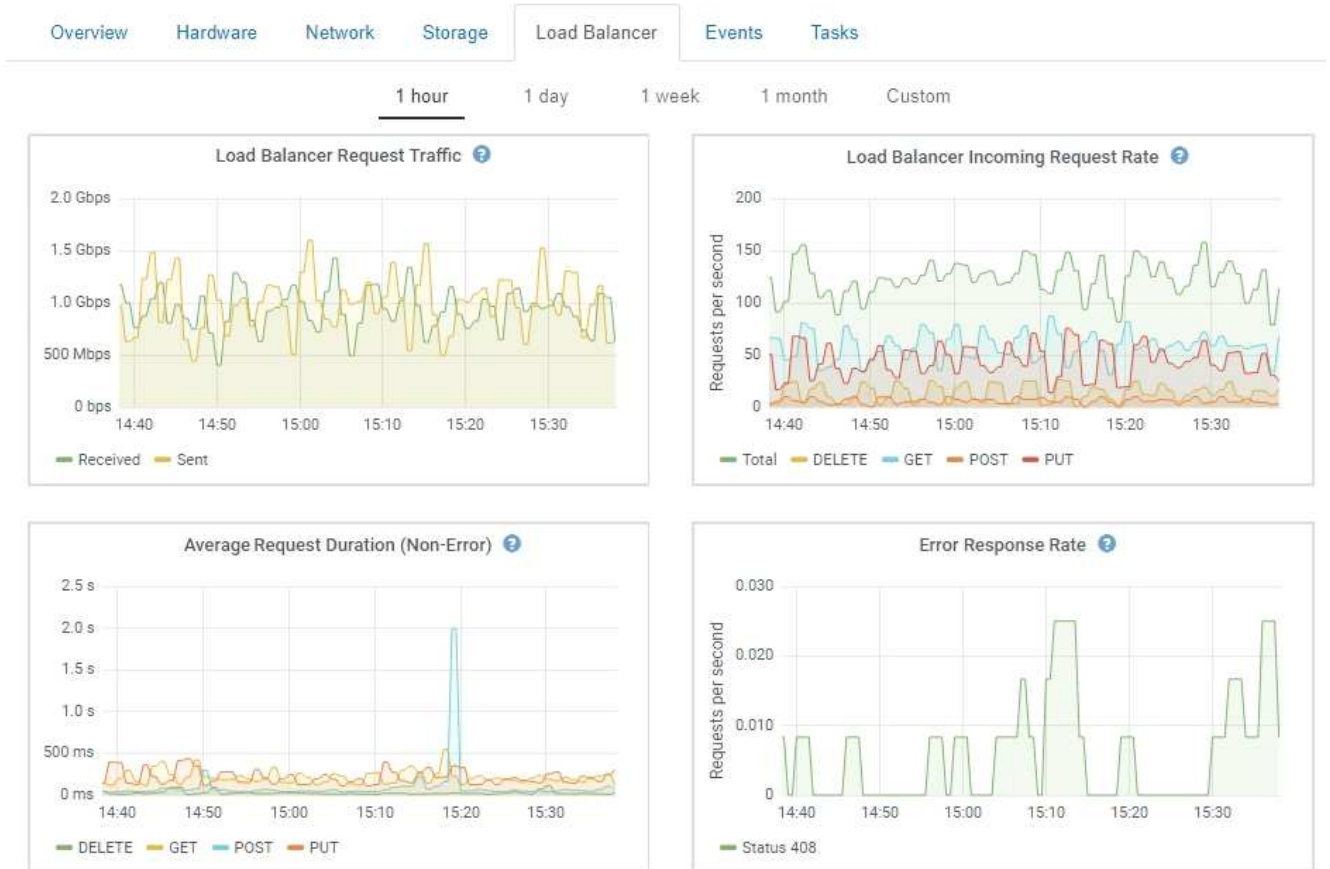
Overview Hardware Network Storage Load Balancer Events Tasks

1 hour 1 day 1 week 1 month Custom

Load Balancer Request Traffic

2.0 Gbps
1.5 Gbps
1.0 Gbps
500 Mbps
0 bps
14:40 14:50 15:00 15:10 15:20 15:30

Received Sent

Load Balancer Incoming Request Rate

200
150
100
50
0
Requests per second
14:40 14:50 15:00 15:10 15:20 15:30

Total DELETE GET POST PUT

Average Request Duration (Non-Error)

2.5 s
2.0 s
1.5 s
1.0 s
500 ms
0 ms
14:40 14:50 15:00 15:10 15:20 15:30

DELETE GET POST PUT

Error Response Rate

0.030
0.020
0.010
0
Requests per second
14:40 14:50 15:00 15:10 15:20 15:30

Status 408